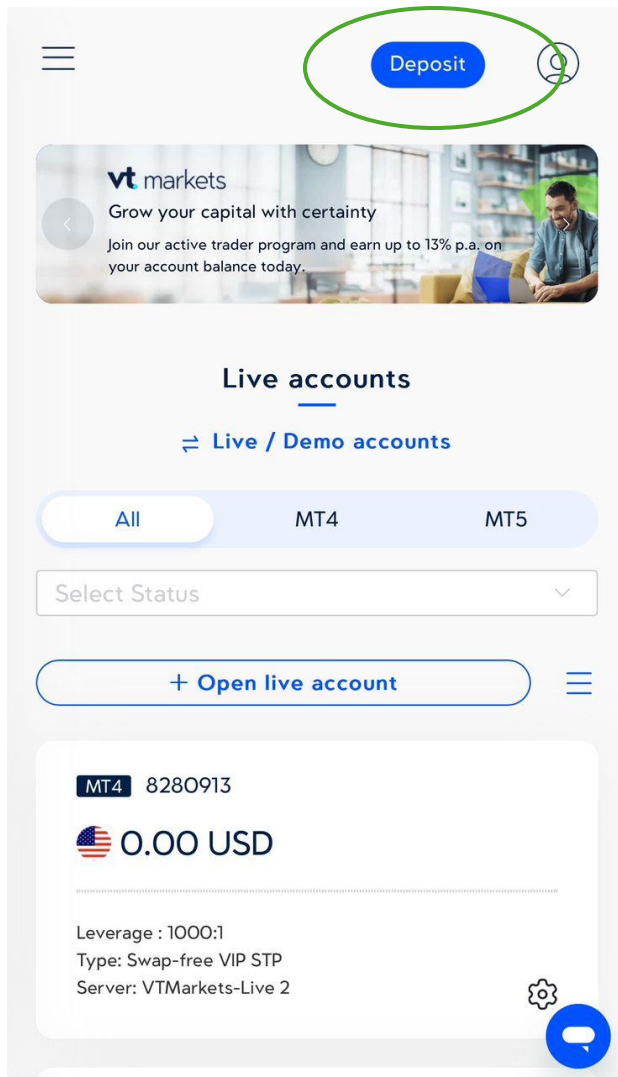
Deposit

vt markets
Grow your capital with certainty
Join our active trader program and earn up to 13% p.a. on your account balance today.

Live accounts

⇄ Live / Demo accounts

All
MT4
MT5

Select Status

+ Open live account

MT4 8280913

0.00 USD

Leverage : 1000:1
Type: Swap-free VIP STP
Server: VTMarkets-Live 2